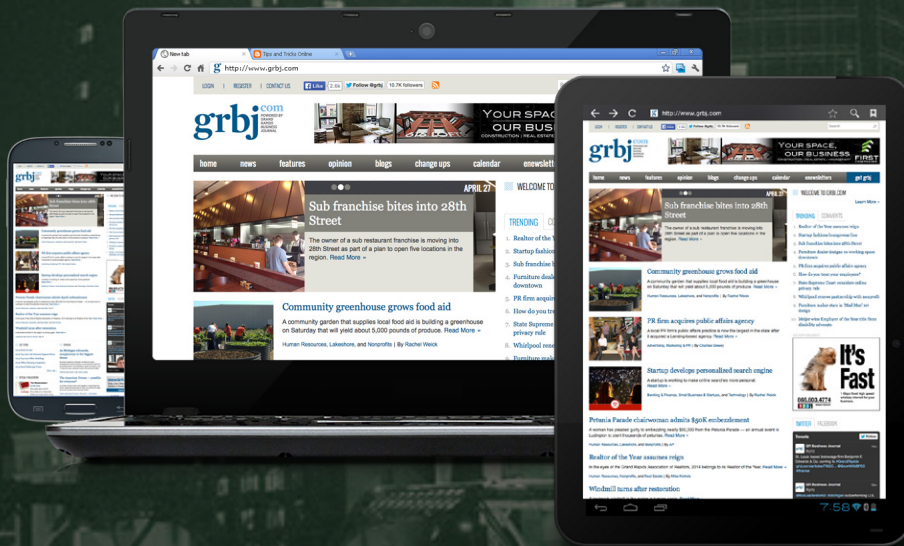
New tab
Tips and Tricks Online
http://www.grbj.com
LOGIN | REGISTER | CONTACT US
Like 2.6k
Follow @grbj 10.7K followers
grbj.com
POWERED BY GRAND RAPIDS BUSINESS JOURNAL
YOUR SPACE, OUR BUSINESS
home news features opinion blogs change ups calendar newsletters
APRIL 27
Sub franchise bites into 28th Street
The owner of a sub restaurant franchise is moving into 28th Street as part of a plan to open five locations in the region. Read More »
WELCOME TO
TRENDING
Realtor of the Y
Startup fashion
Sub franchise b
Furniture deale downtown
PR firm acquire
How do you tr
State Supreme privacy rule
Whirlpool nee
Community greenhouse grows food aid
A community garden that supplies local food aid is building a greenhouse on Saturday that will yield about 5,000 pounds of produce. Read More »
Human Resources, Lakeshore, and Nonprofits | By Rachel Weick

http://www.grbj.com
grbj.com
YOUR SPACE, OUR BUSINESS
FIRST
home news features opinion blogs change ups calendar newsletters get grbj
Sub franchise bites into 28th Street
The owner of a sub restaurant franchise is moving into 28th Street as part of a plan to open five locations in the region. Read More »
WELCOME TO GRBJ.COM
TRENDING COMMENTS
Community greenhouse grows food aid
PR firm acquires public affairs agency
Startup develops personalized search engine
Petunia Parade chairwoman admits $50K embezzlement
Realtor of the Year assumes reign
Windmill turns after restoration
It's Fast
TWITTER FACEBOOK
7:58